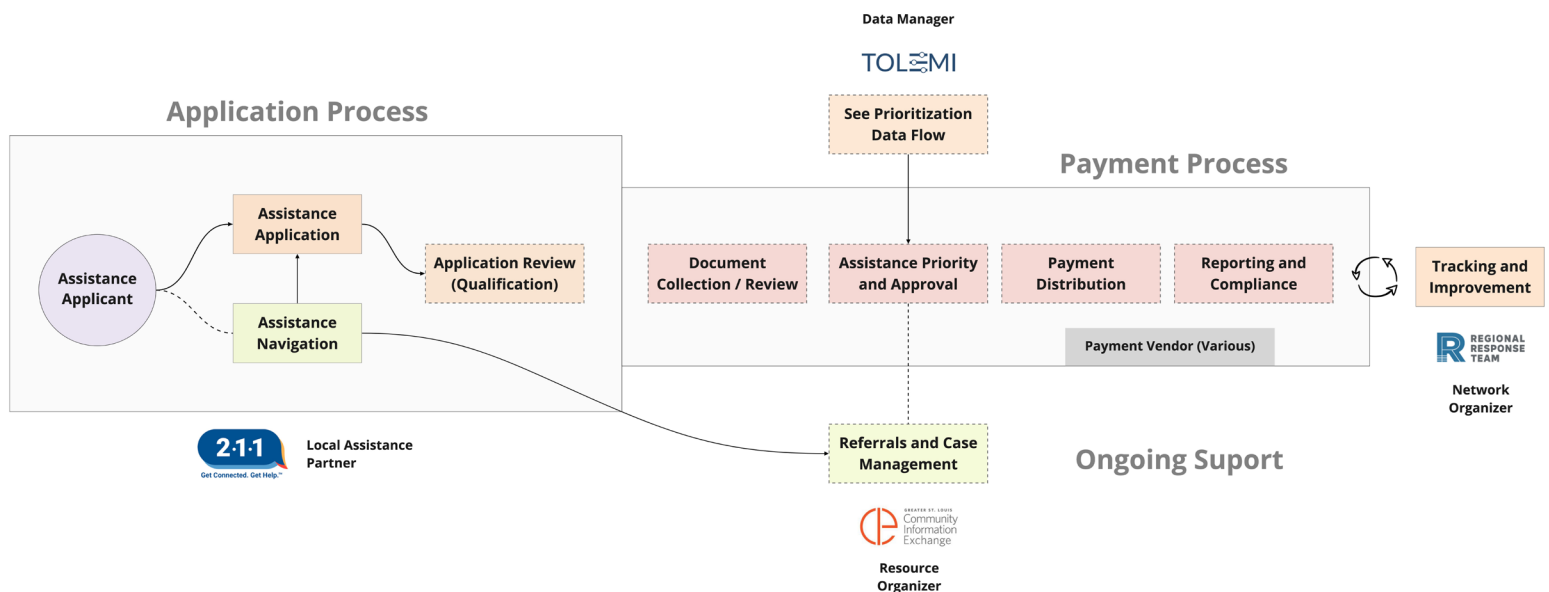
Data Manager

TOLEMI

See Prioritization Data Flow

Application Process

Payment Process

Assistance Applicant

Assistance Application

Application Review (Qualification)

Assistance Navigation

Document Collection / Review

Assistance Priority and Approval

Payment Distribution

Reporting and Compliance

Tracking and Improvement

Payment Vendor (Various)

REGIONAL RESPONSE TEAM

Network Organizer

2·1·1
Get Connected. Get Help.™

Local Assistance Partner

Referrals and Case Management

Ongoing Suport

GREATER ST. LOUIS Community Information Exchange

Resource Organizer